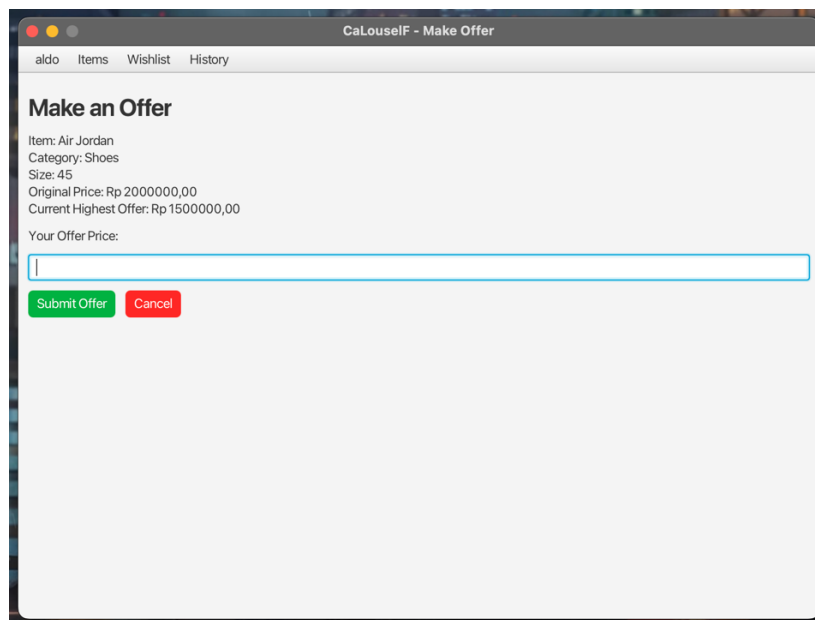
CaLouselF - Make Offer

aldo Items Wishlist History

Make an Offer

Item: Air Jordan
Category: Shoes
Size: 45
Original Price: Rp 2000000,00
Current Highest Offer: Rp 1500000,00

Your Offer Price:

Submit Offer Cancel